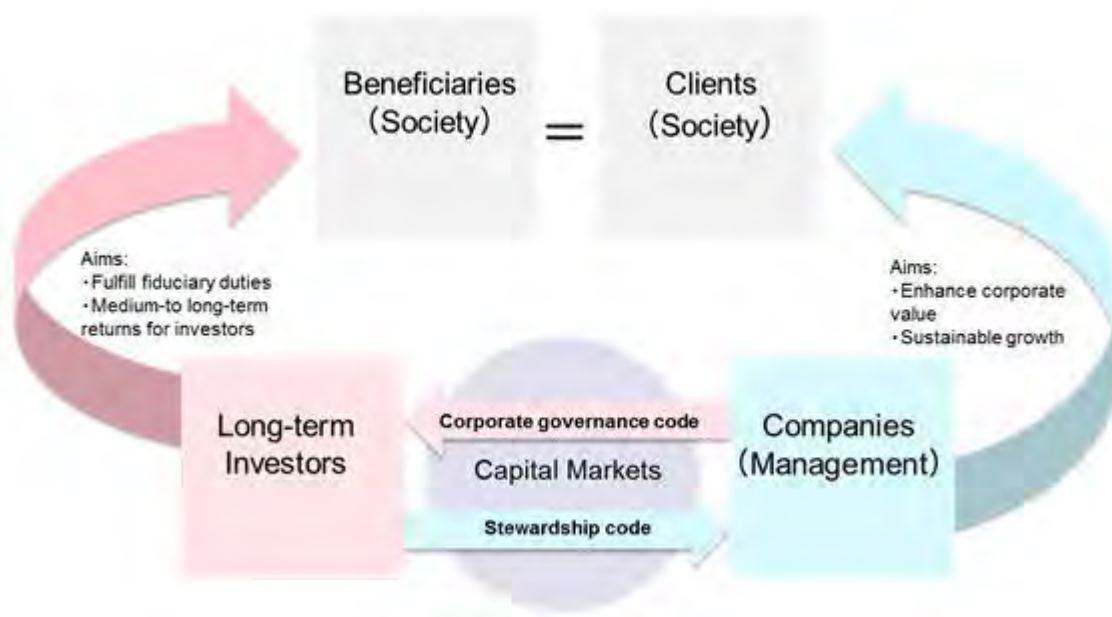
Beneficiaries
(Society)

=

Clients
(Society)

Aims:
・Fulfill fiduciary duties
・Medium-to long-term returns for investors

Aims:
・Enhance corporate value
・Sustainable growth

Long-term Investors

Corporate governance code

Capital Markets

Stewardship code

Companies
(Management)